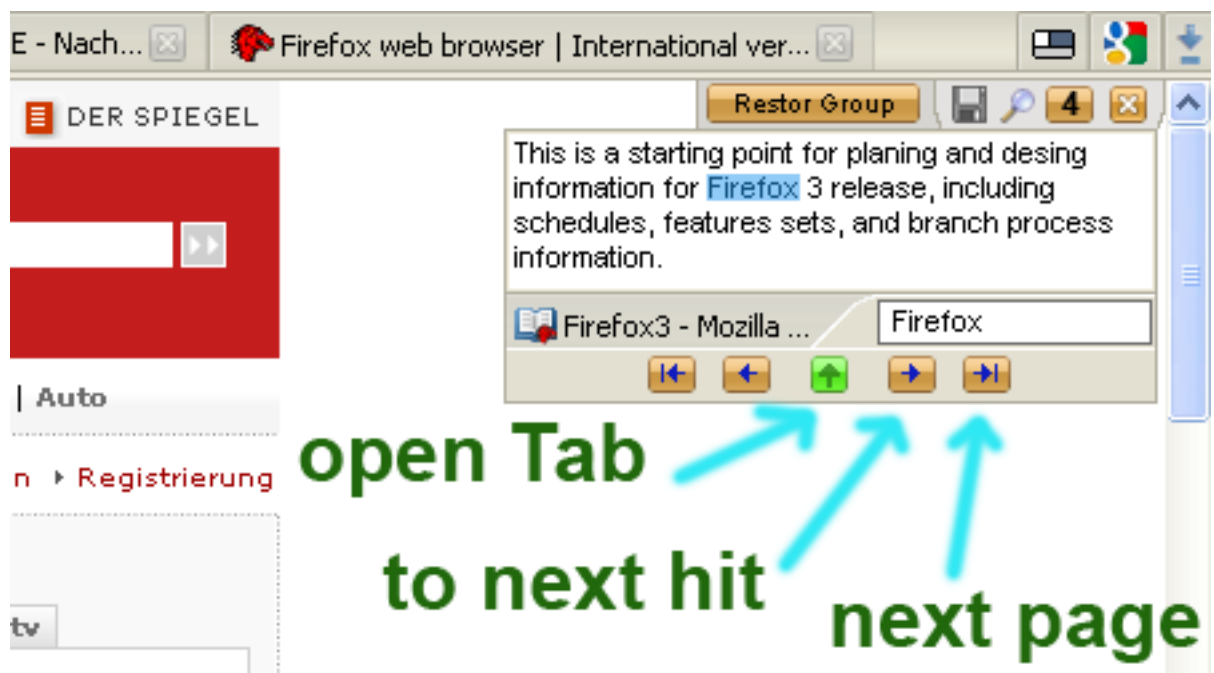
E - Nach... Firefox web browser | International ver...

DER SPIEGEL

Restor Group 4

This is a starting point for planing and desing information for Firefox 3 release, including schedules, features sets, and branch process information.

Firefox3 - Mozilla ... Firefox

| Auto

n Registrierung

tv

open Tab

to next hit

next page